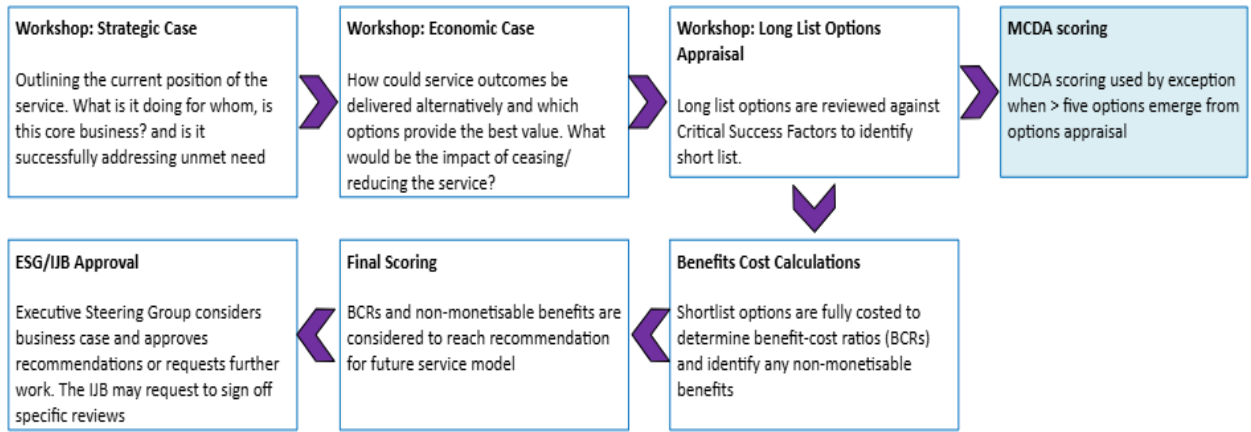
Workshop: Strategic Case

Outlining the current position of the service. What is it doing for whom, is this core business? and is it successfully addressing unmet need

Workshop: Economic Case

How could service outcomes be delivered alternatively and which options provide the best value. What would be the impact of ceasing/ reducing the service?

Workshop: Long List Options Appraisal

Long list options are reviewed against Critical Success Factors to identify short list.

MCDA scoring

MCDA scoring used by exception when > five options emerge from options appraisal

Benefits Cost Calculations

Shortlist options are fully costed to determine benefit-cost ratios (BCRs) and identify any non-monetisable benefits

Final Scoring

BCRs and non-monetisable benefits are considered to reach recommendation for future service model

ESG/IJB Approval

Executive Steering Group considers business case and approves recommendations or requests further work. The IJB may request to sign off specific reviews